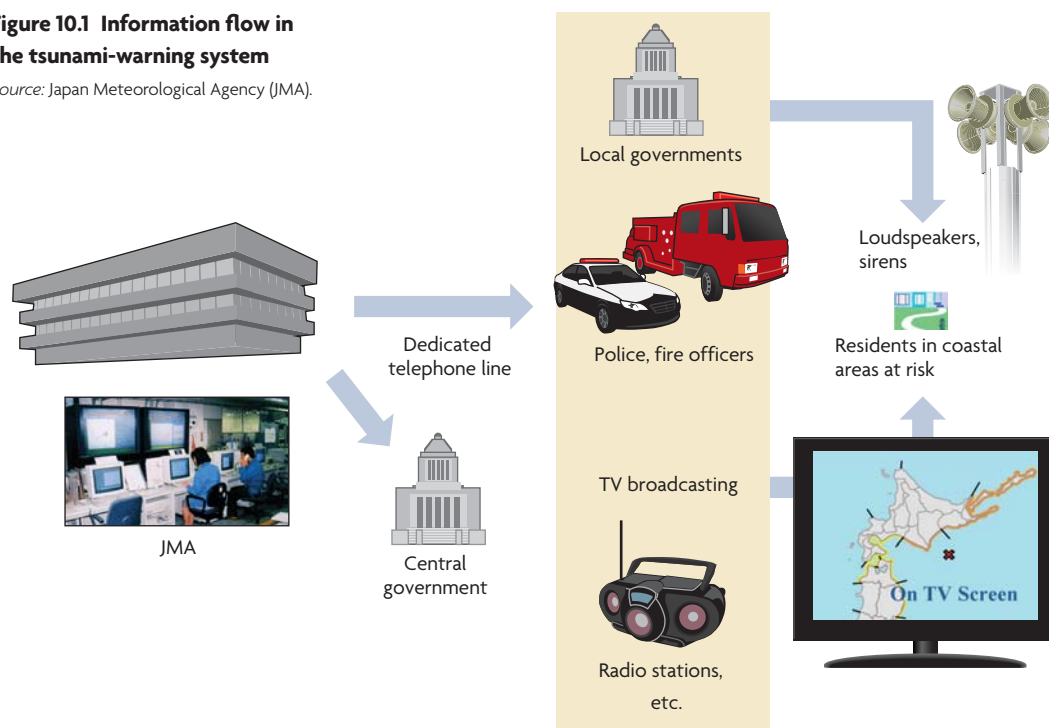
igure 10.1 Information flow in he tsunami-warning system
ource: Japan Meteorological Agency (JMA).

JMA

Dedicated telephone line

Central government

Local governments

Police, fire officers

TV broadcasting

Radio stations, etc.

Loudspeakers, sirens

Residents in coastal areas at risk

On TV Screen